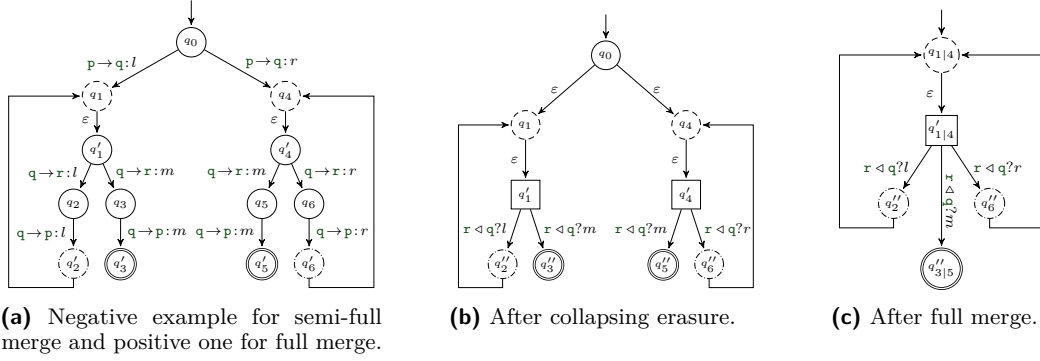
$q_0$

$\mathtt{p}\to\mathtt{q}:l$

$\mathtt{p}\to\mathtt{q}:r$

$q_1$

$q_4$

$\varepsilon$

$\varepsilon$

$q_1'$

$q_4'$

$\mathtt{q}\to\mathtt{r}:l$

$\mathtt{q}\to\mathtt{r}:m$

$\mathtt{q}\to\mathtt{r}:m$

$\mathtt{q}\to\mathtt{r}:r$

$q_2$

$q_3$

$q_5$

$q_6$

$\mathtt{q}\to\mathtt{p}:l$

$\mathtt{q}\to\mathtt{p}:m$

$\mathtt{q}\to\mathtt{p}:m$

$\mathtt{q}\to\mathtt{p}:r$

$q_2'$

$q_3'$

$q_5'$

$q_6'$

**(a)** Negative example for semi-full merge and positive one for full merge.

$q_0$

$\varepsilon$

$\varepsilon$

$q_1$

$q_4$

$\varepsilon$

$\varepsilon$

$q_1'$

$q_4'$

$\mathtt{r}\lhd\mathtt{q}?l$

$\mathtt{r}\lhd\mathtt{q}?m$

$\mathtt{r}\lhd\mathtt{q}?m$

$\mathtt{r}\lhd\mathtt{q}?r$

$q_2''$

$q_3''$

$q_5''$

$q_6''$

**(b)** After collapsing erasure.

$q_{1|4}$

$\varepsilon$

$q_{1|4}'$

$\mathtt{r}\lhd\mathtt{q}?l$

$\mathtt{r}\lhd\mathtt{q}?m$

$\mathtt{r}\lhd\mathtt{q}?r$

$q_2''$

$q_6''$

$q_{3|5}''$

**(c)** After full merge.